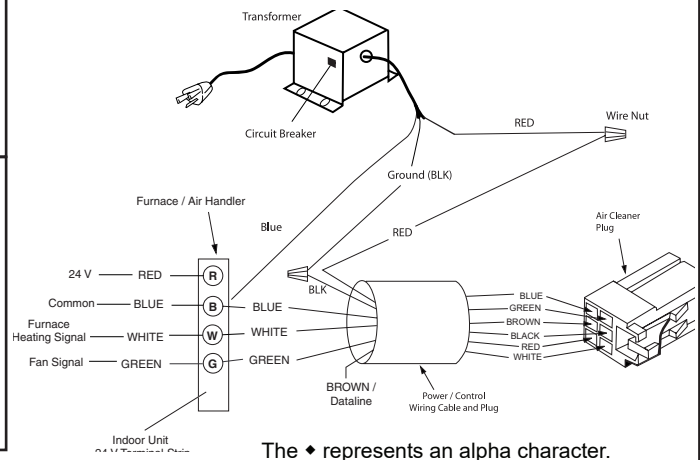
Transformer

Circuit Breaker

RED

Wire Nut

Ground (BLK)

Furnace / Air Handler

Blue

RED

Air Cleaner Plug

24 V — RED — R

Common — BLUE — B — BLUE

Furnace Heating Signal — WHITE — W — WHITE

Fan Signal — GREEN — G — GREEN

BLK

BLUE
GREEN
BROWN
BLACK
RED
WHITE

BROWN / Dataline

Power / Control Wiring Cable and Plug

Indoor Unit
24 V Terminal Strip

The ◆ represents an alpha character.